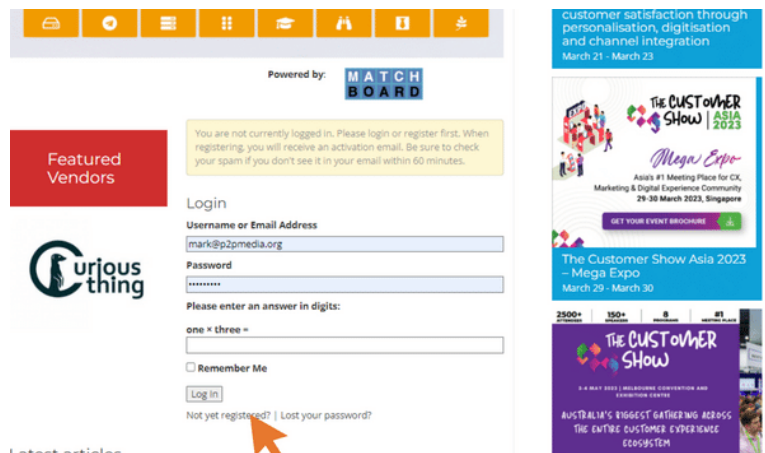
Powered by:

MATCH BOARD

Featured Vendors

Curious thing

You are not currently logged in. Please login or register first. When registering, you will receive an activation email. Be sure to check your spam if you don't see it in your email within 60 minutes.

Login

Username or Email Address

mark@p2pmedia.org

Password

••••••••••

Please enter an answer in digits:

one × three =

Remember Me

Log In

Not yet registered? | Lost your password?

Latest articles

customer satisfaction through personalisation, digitisation and channel integration

March 21 - March 23

THE CUSTOMER SHOW | ASIA 2023

Mega Expo

Asia's #1 Meeting Place for CX, Marketing & Digital Experience Community

29-30 March 2023, Singapore

GET YOUR EVENT BROCHURE

The Customer Show Asia 2023 – Mega Expo

March 29 - March 30

2500+ ATTENDEES | 150+ SPEAKERS | 8 PROGRAMS | #1 MEETING PLACE

THE CUSTOMER SHOW

3-4 MAY 2023 | MELBOURNE CONVENTION AND EXHIBITION CENTRE

AUSTRALIA'S BIGGEST GATHERING ACROSS THE ENTIRE CUSTOMER EXPERIENCE ECOSYSTEM